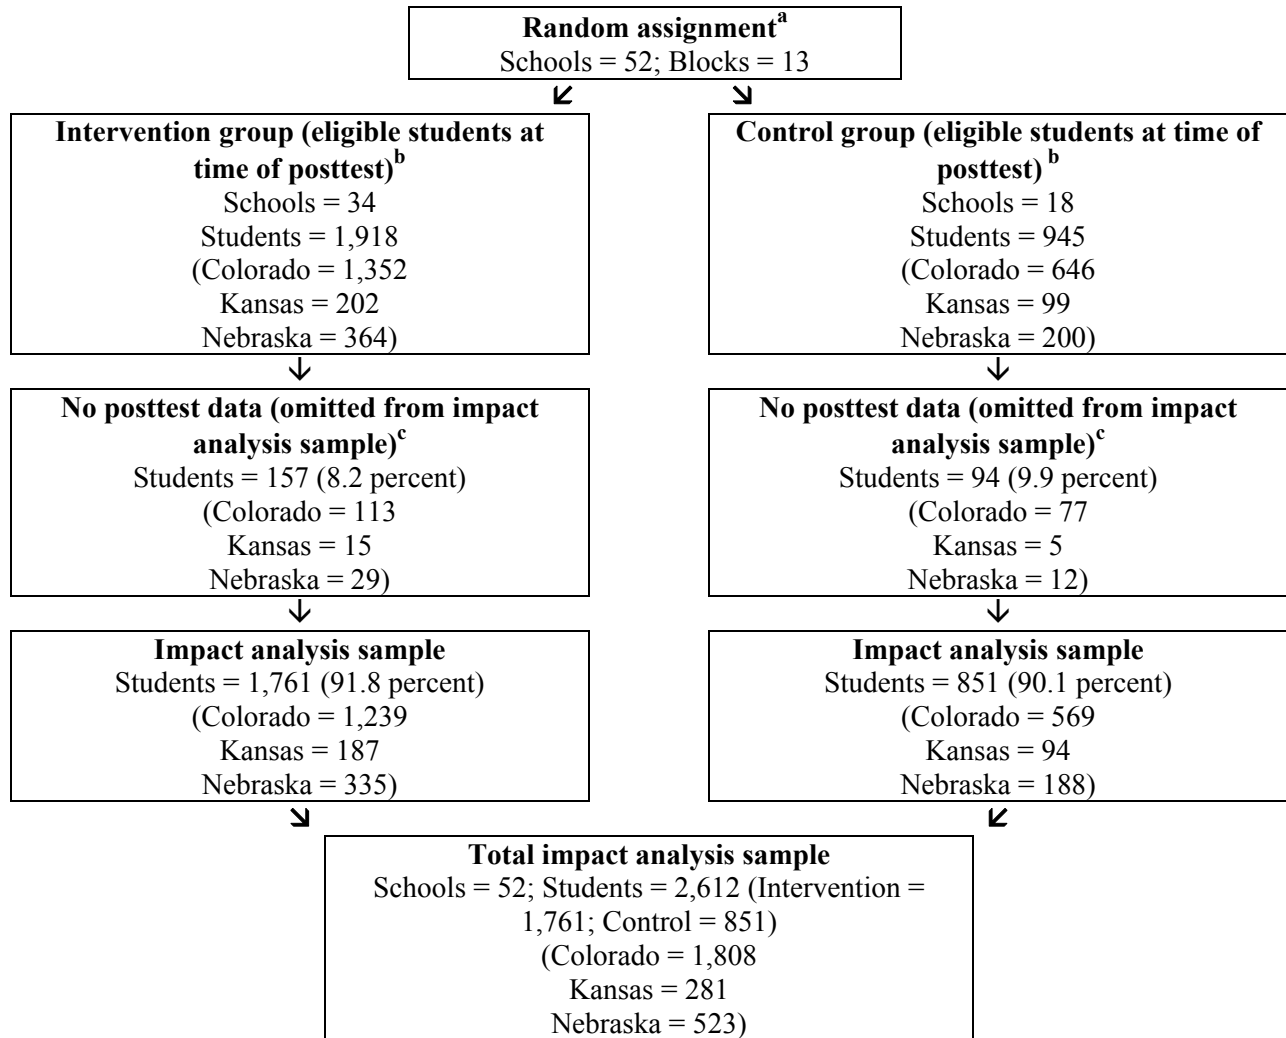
**Random assignment$^{a}$**
Schools = 52; Blocks = 13

**Intervention group (eligible students at time of posttest)$^{b}$**
Schools = 34
Students = 1,918
(Colorado = 1,352
Kansas = 202
Nebraska = 364)

**Control group (eligible students at time of posttest)$^{b}$**
Schools = 18
Students = 945
(Colorado = 646
Kansas = 99
Nebraska = 200)

**No posttest data (omitted from impact analysis sample)$^{c}$**
Students = 157 (8.2 percent)
(Colorado = 113
Kansas = 15
Nebraska = 29)

**No posttest data (omitted from impact analysis sample)$^{c}$**
Students = 94 (9.9 percent)
(Colorado = 77
Kansas = 5
Nebraska = 12)

**Impact analysis sample**
Students = 1,761 (91.8 percent)
(Colorado = 1,239
Kansas = 187
Nebraska = 335)

**Impact analysis sample**
Students = 851 (90.1 percent)
(Colorado = 569
Kansas = 94
Nebraska = 188)

**Total impact analysis sample**
Schools = 52; Students = 2,612 (Intervention = 1,761; Control = 851)
(Colorado = 1,808
Kansas = 281
Nebraska = 523)